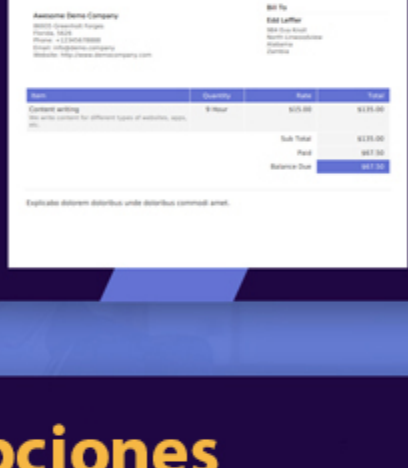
Awesome Demo Company
86005 Greenholt Forges
Florida, 5626
Phone: +12345678900
Email: info@demo.company
Website: http://www.democompany.com

Bill To
Edd Leffler
984 Eva Knoll
North Linnealsdcske
Alabama
Zambia

| Item | Quantity | Rate | Total |
|---|---|---|---|
| Content writing We write content for different types of websites, apps, etc. | 9 Hour | $15.00 | $135.00 |

Sub Total $135.00
Paid $67.50
Balance Due $67.50

Explicabo dolorem doloribus unde doloribus commodi amet.

ociones